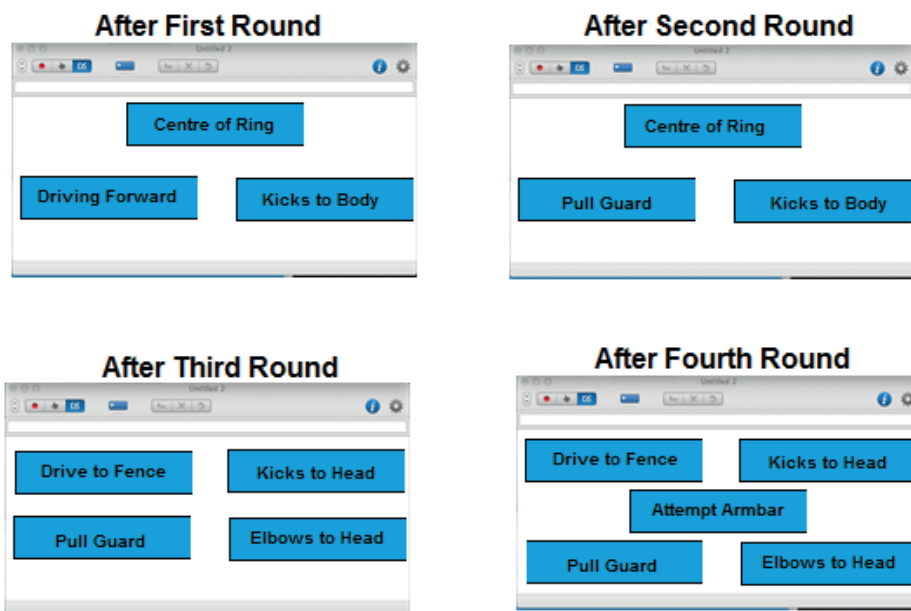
After First Round

Untitled 2

Centre of Ring

Driving Forward

Kicks to Body

After Second Round

Untitled 2

Centre of Ring

Pull Guard

Kicks to Body

After Third Round

Untitled 2

Drive to Fence

Kicks to Head

Pull Guard

Elbows to Head

After Fourth Round

Untitled 2

Drive to Fence

Kicks to Head

Attempt Armbar

Pull Guard

Elbows to Head